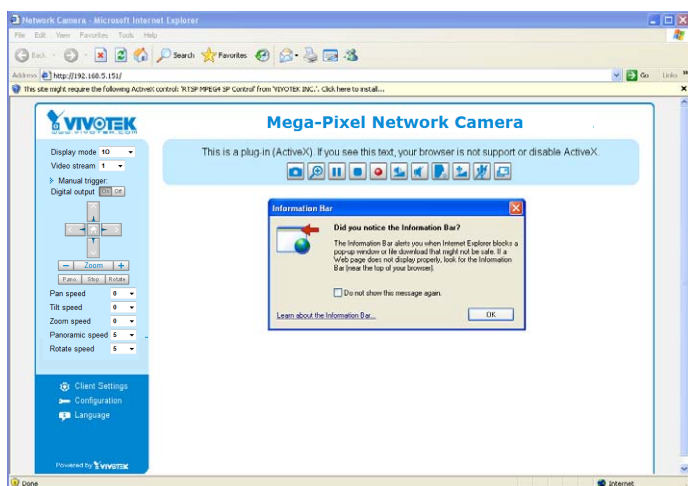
Network Camera - Microsoft Internet Explorer

File Edit View Favorites Tools Help

Back Search Favorites

Address http://192.168.5.151/ Go Links

This site might require the following ActiveX control: 'RTSP MPEG4 SP Control' from 'VIVOTEK INC.'. Click here to install...

VIVOTEK
www.vivotek.com

Mega-Pixel Network Camera

Display mode 10
Video stream 1
Manual trigger:
Digital output On Off

Zoom

Pano Stop Rotate

Pan speed 0
Tilt speed 0
Zoom speed 0
Panoramic speed 5
Rotate speed 5

This is a plug-in (ActiveX). If you see this text, your browser is not support or disable ActiveX.

Information Bar

Did you notice the Information Bar?

The Information Bar alerts you when Internet Explorer blocks a pop-up window or file download that might not be safe. If a Web page does not display properly, look for the Information Bar (near the top of your browser).

Do not show this message again.

Learn about the Information Bar...

OK

Client Settings
Configuration
Language

Powered by VIVOTEK

Done

Internet